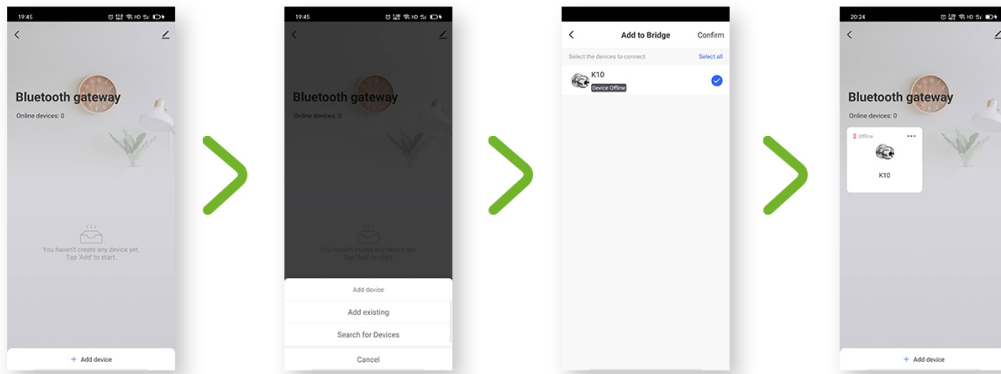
19:45

Bluetooth gateway

Online devices: 0

You haven't create any device yet. Tap 'Add' to start.

+ Add device

19:45

Bluetooth gateway

Online devices: 0

You haven't create any device yet. Tap 'Add' to start.

Add device

Add existing

Search for Devices

Cancel

Add to Bridge

Confirm

Select the devices to connect

Select all

K10

Device Offline

20:24

Bluetooth gateway

Online devices: 0

Offline

K10

+ Add device